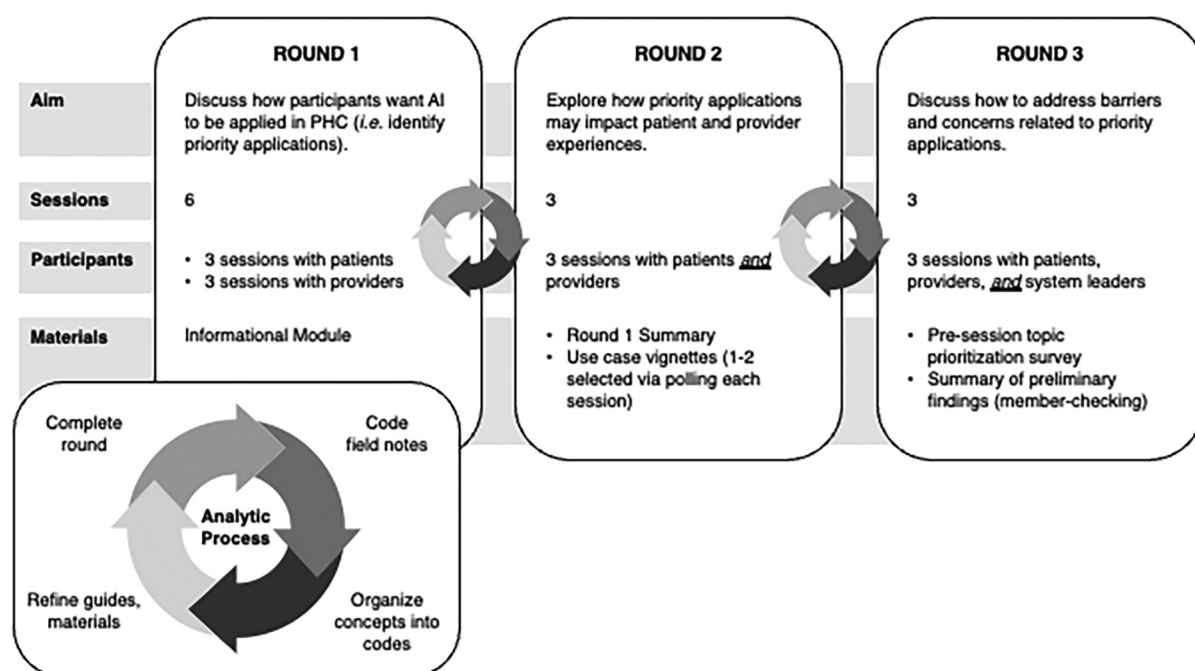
| | ROUND 1 | ROUND 2 | ROUND 3 |
|---|---|---|---|
| Aim | Discuss how participants want AI to be applied in PHC (*i.e.* identify priority applications). | Explore how priority applications may impact patient and provider experiences. | Discuss how to address barriers and concerns related to priority applications. |
| Sessions | 6 | 3 | 3 |
| Participants | • 3 sessions with patients<br>• 3 sessions with providers | 3 sessions with patients *and* providers | 3 sessions with patients, providers, *and* system leaders |
| Materials | Informational Module | • Round 1 Summary<br>• Use case vignettes (1-2 selected via polling each session) | • Pre-session topic prioritization survey<br>• Summary of preliminary findings (member-checking) |

Complete round

Code field notes

Analytic Process

Refine guides, materials

Organize concepts into codes